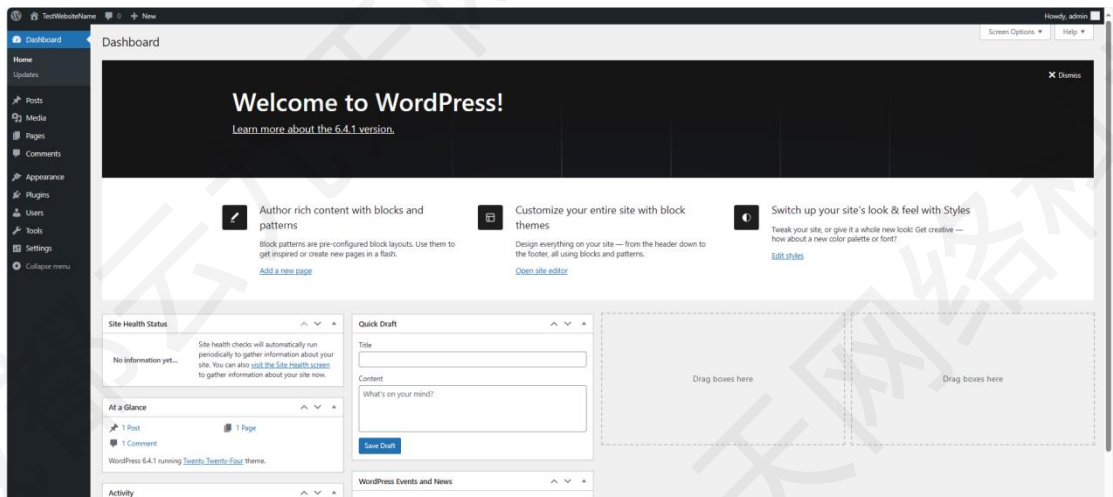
TestWebsiteName 0 + New

Howdy, admin

Dashboard
Home
Updates
Posts
Media
Pages
Comments
Appearance
Plugins
Users
Tools
Settings
Collapse menu

Dashboard

Screen Options ▼ Help ▼

Dismiss

Welcome to WordPress!

Learn more about the 6.4.1 version.

Author rich content with blocks and patterns

Block patterns are pre-configured block layouts. Use them to get inspired or create new pages in a flash.

Add a new page

Customize your entire site with block themes

Design everything on your site — from the header down to the footer, all using blocks and patterns.

Open site editor

Switch up your site's look & feel with Styles

Tweak your site, or give it a whole new look! Get creative — how about a new color palette or font?

Edit styles

Site Health Status

No information yet...

Site health checks will automatically run periodically to gather information about your site. You can also visit the Site Health screen to gather information about your site now.

Quick Draft

Title

Content

What's on your mind?

Save Draft

Drag boxes here

Drag boxes here

At a Glance

1 Post

1 Page

1 Comment

WordPress 6.4.1 running Twenty Twenty-Four theme.

WordPress Events and News

Activity